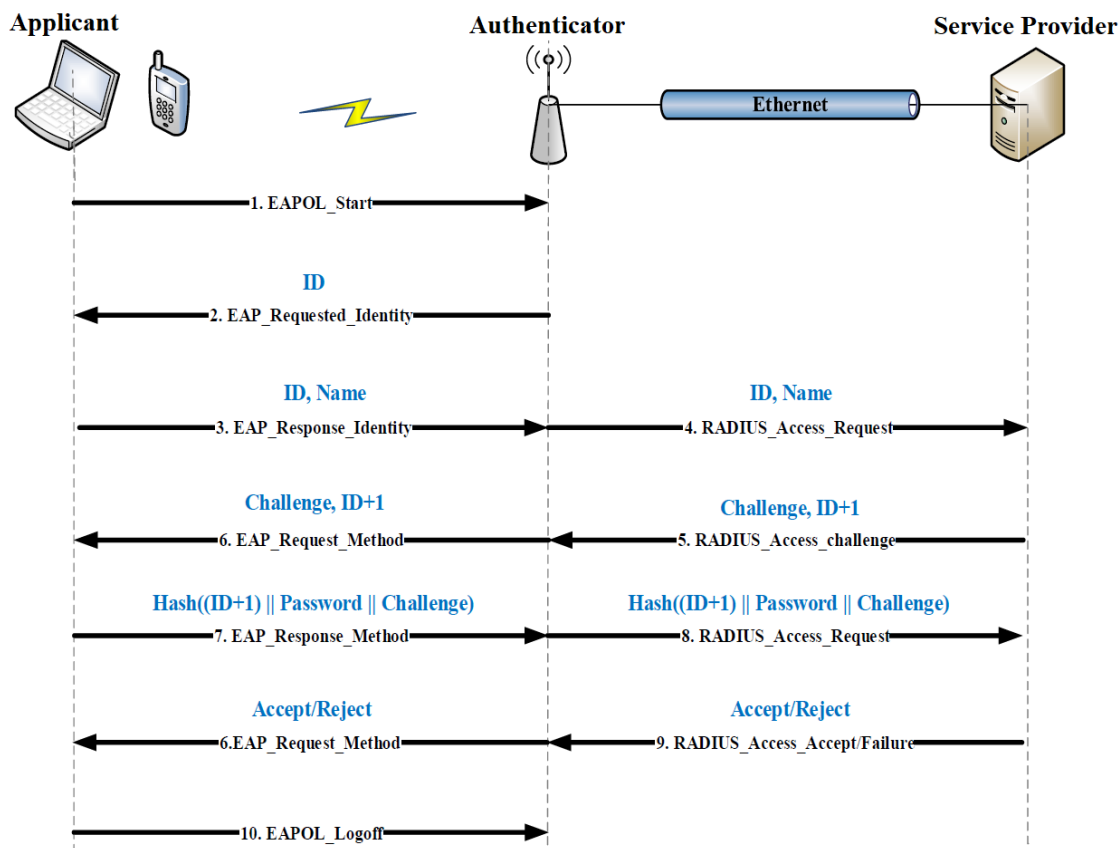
Applicant

Authenticator

Service Provider

Ethernet

1. EAPOL_Start

ID

2. EAP_Requested_Identity

ID, Name

3. EAP_Response_Identity

ID, Name

4. RADIUS_Access_Request

Challenge, ID+1

6. EAP_Request_Method

Challenge, ID+1

5. RADIUS_Access_challenge

Hash((ID+1) || Password || Challenge)

7. EAP_Response_Method

Hash((ID+1) || Password || Challenge)

8. RADIUS_Access_Request

Accept/Reject

6.EAP_Request_Method

Accept/Reject

9. RADIUS_Access_Accept/Failure

10. EAPOL_Logoff